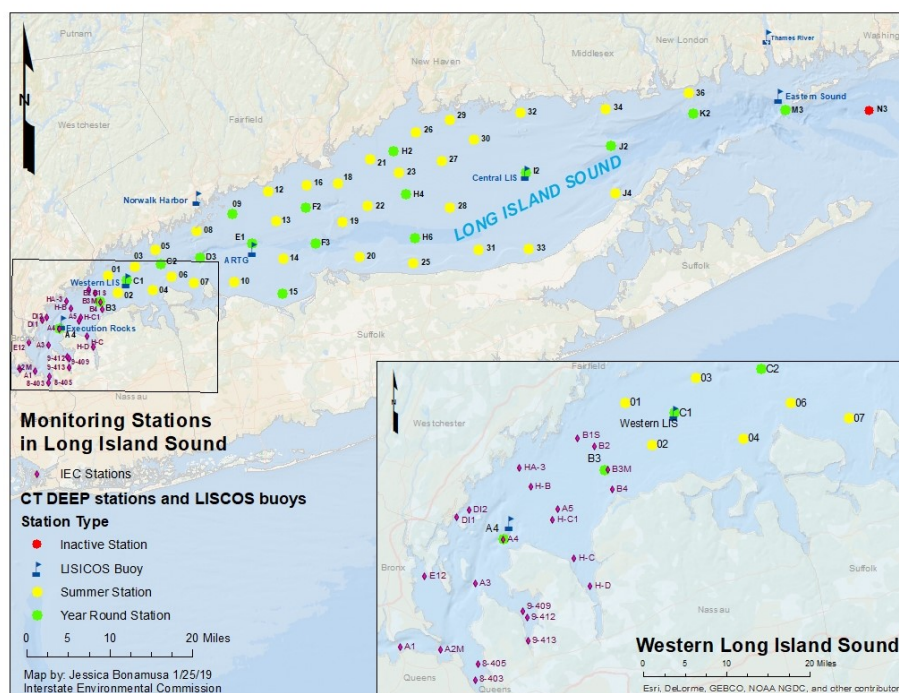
Putnam
N
Westchester
Fairfield
New Haven
Middlesex
New London
Thames River
Washing
Eastern Sound
N3
M3
K2
36
34
32
29
26
30
H2
21
27
23
18
16
12
Norwalk Harbor
09
F2
13
22
19
H4
28
Central LIS
I2
J2
J4
LONG ISLAND SOUND
08
E1
ARTG
F3
14
20
H6
25
31
33
05
03
D3
C2
06
07
01
Western LIS
C1
02
04
10
15
HA-3
H-B
B1S
B2
B3M
B4
B3
A5
H-C1
DI2
DI1
A4
Execution Rocks
H-D
H-C
E12
A3
9-412
9-409
9-413
A2M
A1
8-403
8-405
Nassau
Suffolk
Suffolk

Monitoring Stations in Long Island Sound

IEC Stations

CT DEEP stations and LISCOS buoys

Station Type

Inactive Station

LISICOS Buoy

Summer Station

Year Round Station

0 5 10 20 Miles

Map by: Jessica Bonamusa 1/25/19
Interstate Environmental Commission

Fairfield
03
C2
01
C1
Western LIS
06
07
02
04
Westchester
B1S
B2
B3
B3M
B4
HA-3
H-B
A5
H-C1
DI2
DI1
A4
A4
Bronx
E12
A3
H-C
H-D
9-409
9-412
9-413
A1
A2M
8-405
8-403
Queens
Queens
Nassau
Suffolk

Western Long Island Sound

0 5 10 20 Miles

Esri, DeLorme, GEBCO, NOAA NGDC, and other contributor